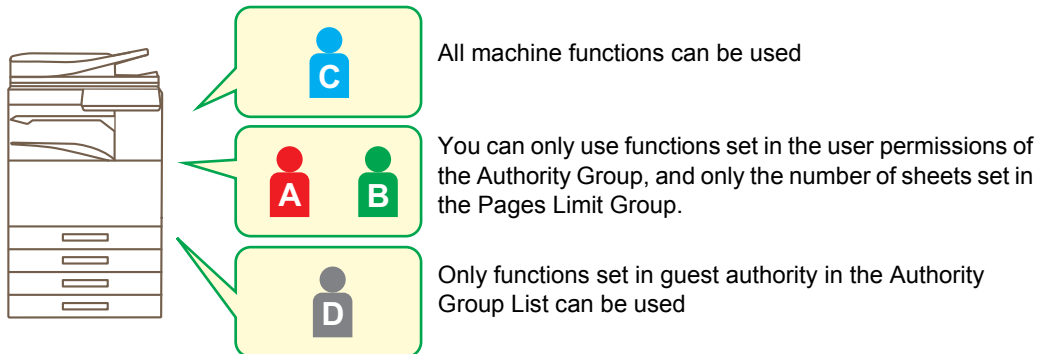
C

All machine functions can be used

A B

You can only use functions set in the user permissions of the Authority Group, and only the number of sheets set in the Pages Limit Group.

D

Only functions set in guest authority in the Authority Group List can be used